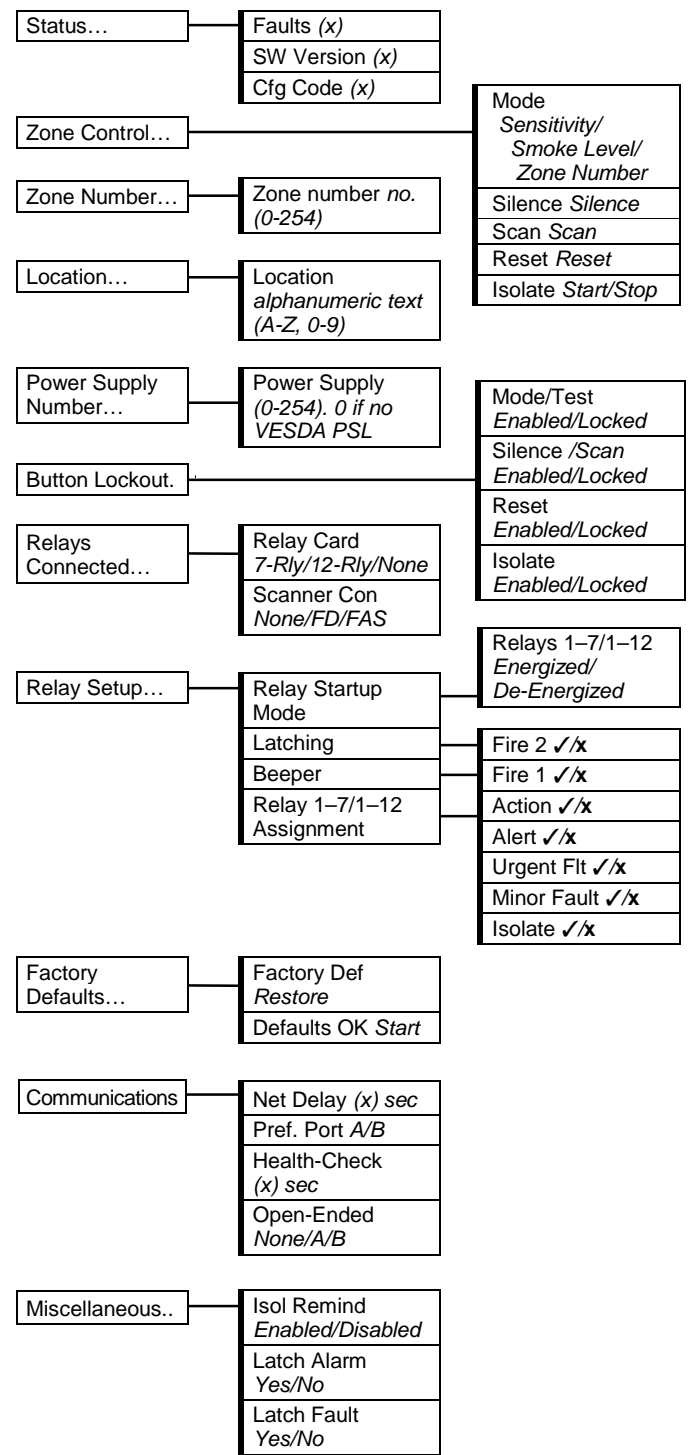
Status…

Faults (x)
SW Version (x)
Cfg Code (x)

Zone Control…

Mode Sensitivity/ Smoke Level/ Zone Number
Silence Silence
Scan Scan
Reset Reset
Isolate Start/Stop

Zone Number…

Zone number no. (0-254)

Location…

Location alphanumeric text (A-Z, 0-9)

Power Supply Number…

Power Supply (0-254). 0 if no VESDA PSL

Button Lockout.

Mode/Test Enabled/Locked
Silence /Scan Enabled/Locked
Reset Enabled/Locked
Isolate Enabled/Locked

Relays Connected…

Relay Card 7-Rly/12-Rly/None
Scanner Con None/FD/FAS

Relay Setup…

Relay Startup Mode
Latching
Beeper
Relay 1–7/1–12 Assignment

Relays 1–7/1–12 Energized/ De-Energized

Fire 2 ✓/x
Fire 1 ✓/x
Action ✓/x
Alert ✓/x
Urgent Flt ✓/x
Minor Fault ✓/x
Isolate ✓/x

Factory Defaults…

Factory Def Restore
Defaults OK Start

Communications

Net Delay (x) sec
Pref. Port A/B
Health-Check (x) sec
Open-Ended None/A/B

Miscellaneous..

Isol Remind Enabled/Disabled
Latch Alarm Yes/No
Latch Fault Yes/No